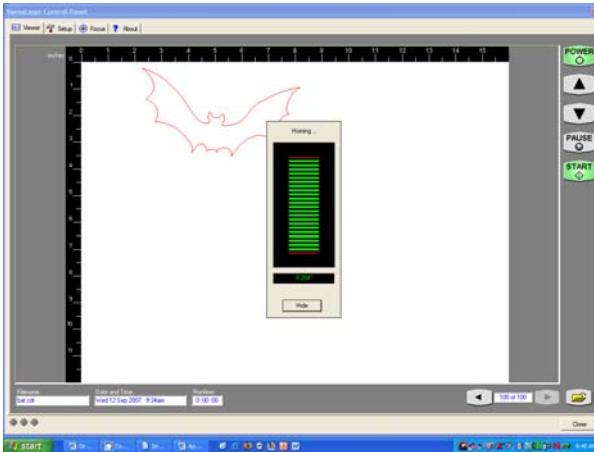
VersaLaser Control Panel

Viewer | Setup | Focus | About

inches

0 1 2 3 4 5 6 7 8 9 10 11 12 13 14 15

1 2 3 4 5 6 7 8 9 10 11

Homing...

0.204"

Hide

POWER

PAUSE

START

Filename
bat.cdr

Date and Time
Wed 12 Sep 2007 9:34am

Runtime
0:00:00

100 of 100

Close

start